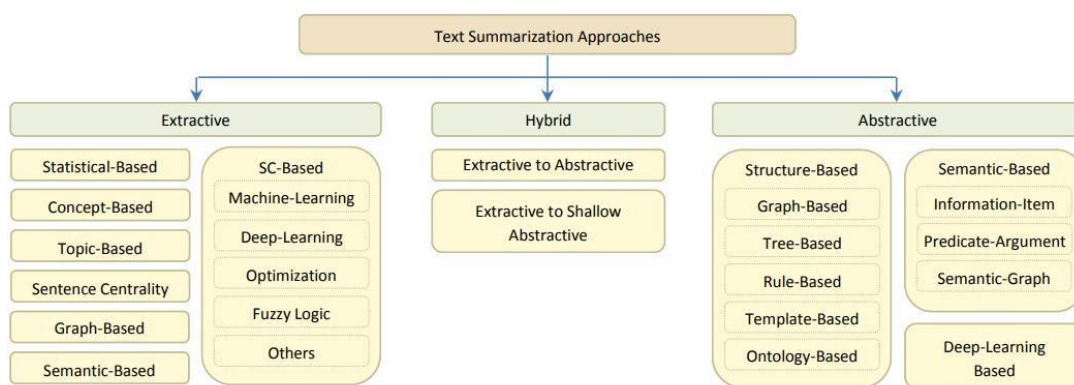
Text Summarization Approaches

Extractive

Statistical-Based

Concept-Based

Topic-Based

Sentence Centrality

Graph-Based

Semantic-Based

SC-Based

Machine-Learning

Deep-Learning

Optimization

Fuzzy Logic

Others

Hybrid

Extractive to Abstractive

Extractive to Shallow Abstractive

Abstractive

Structure-Based

Graph-Based

Tree-Based

Rule-Based

Template-Based

Ontology-Based

Semantic-Based

Information-Item

Predicate-Argument

Semantic-Graph

Deep-Learning Based